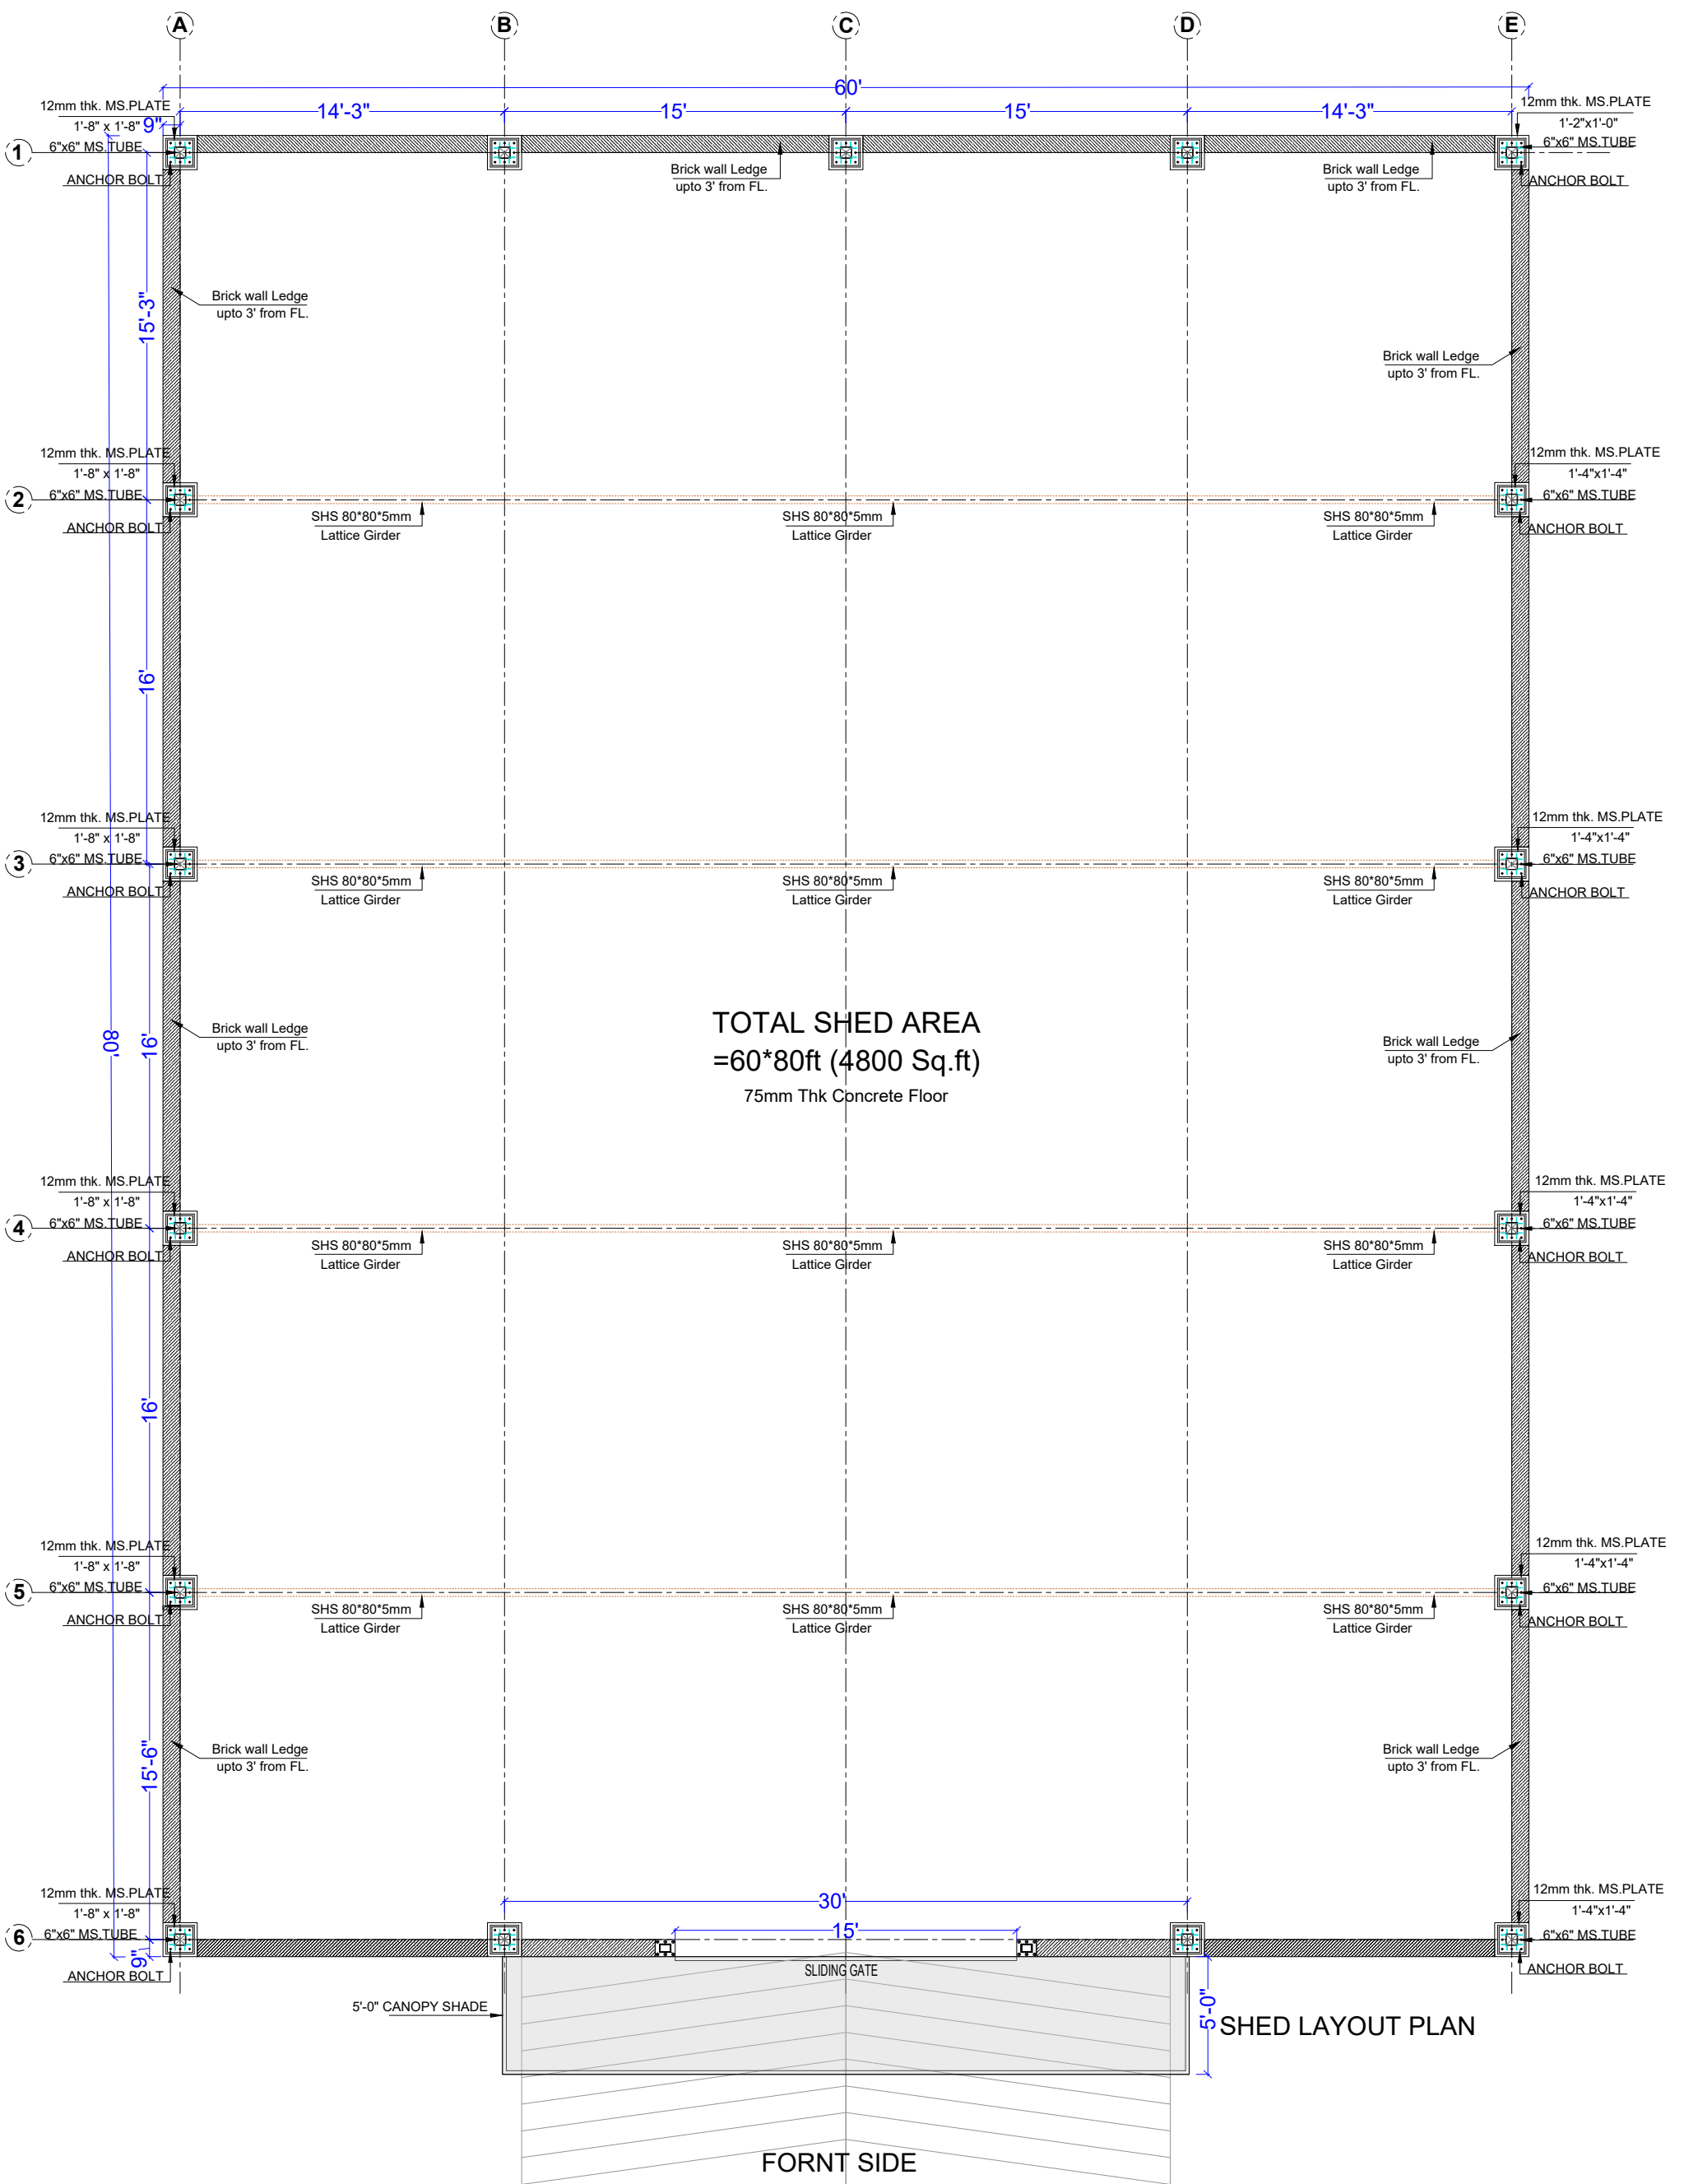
A B C D E

60'

14'-3" 15' 15' 14'-3"

12mm thk. MS.PLATE
1'-8" x 1'-8"
9"
6"x6" MS.TUBE
ANCHOR BOLT

1

12mm thk. MS.PLATE
1'-2"x1'-0"
6"x6" MS.TUBE
ANCHOR BOLT

Brick wall Ledge
upto 3' from FL.

Brick wall Ledge
upto 3' from FL.

Brick wall Ledge
upto 3' from FL.

Brick wall Ledge
upto 3' from FL.

15'-3"

2

12mm thk. MS.PLATE
1'-8" x 1'-8"
6"x6" MS.TUBE
ANCHOR BOLT

12mm thk. MS.PLATE
1'-4"x1'-4"
6"x6" MS.TUBE
ANCHOR BOLT

SHS 80*80*5mm
Lattice Girder

SHS 80*80*5mm
Lattice Girder

SHS 80*80*5mm
Lattice Girder

16'

3

12mm thk. MS.PLATE
1'-8" x 1'-8"
6"x6" MS.TUBE
ANCHOR BOLT

12mm thk. MS.PLATE
1'-4"x1'-4"
6"x6" MS.TUBE
ANCHOR BOLT

SHS 80*80*5mm
Lattice Girder

SHS 80*80*5mm
Lattice Girder

SHS 80*80*5mm
Lattice Girder

80'

16'

Brick wall Ledge
upto 3' from FL.

TOTAL SHED AREA
=60*80ft (4800 Sq.ft)
75mm Thk Concrete Floor

Brick wall Ledge
upto 3' from FL.

4

12mm thk. MS.PLATE
1'-8" x 1'-8"
6"x6" MS.TUBE
ANCHOR BOLT

12mm thk. MS.PLATE
1'-4"x1'-4"
6"x6" MS.TUBE
ANCHOR BOLT

SHS 80*80*5mm
Lattice Girder

SHS 80*80*5mm
Lattice Girder

SHS 80*80*5mm
Lattice Girder

16'

5

12mm thk. MS.PLATE
1'-8" x 1'-8"
6"x6" MS.TUBE
ANCHOR BOLT

12mm thk. MS.PLATE
1'-4"x1'-4"
6"x6" MS.TUBE
ANCHOR BOLT

SHS 80*80*5mm
Lattice Girder

SHS 80*80*5mm
Lattice Girder

SHS 80*80*5mm
Lattice Girder

15'-6"

Brick wall Ledge
upto 3' from FL.

Brick wall Ledge
upto 3' from FL.

6

12mm thk. MS.PLATE
1'-8" x 1'-8"
6"x6" MS.TUBE
9"
ANCHOR BOLT

12mm thk. MS.PLATE
1'-4"x1'-4"
6"x6" MS.TUBE
ANCHOR BOLT

30'
15'
SLIDING GATE

5'-0" CANOPY SHADE

5'-0"

SHED LAYOUT PLAN

FORNT SIDE